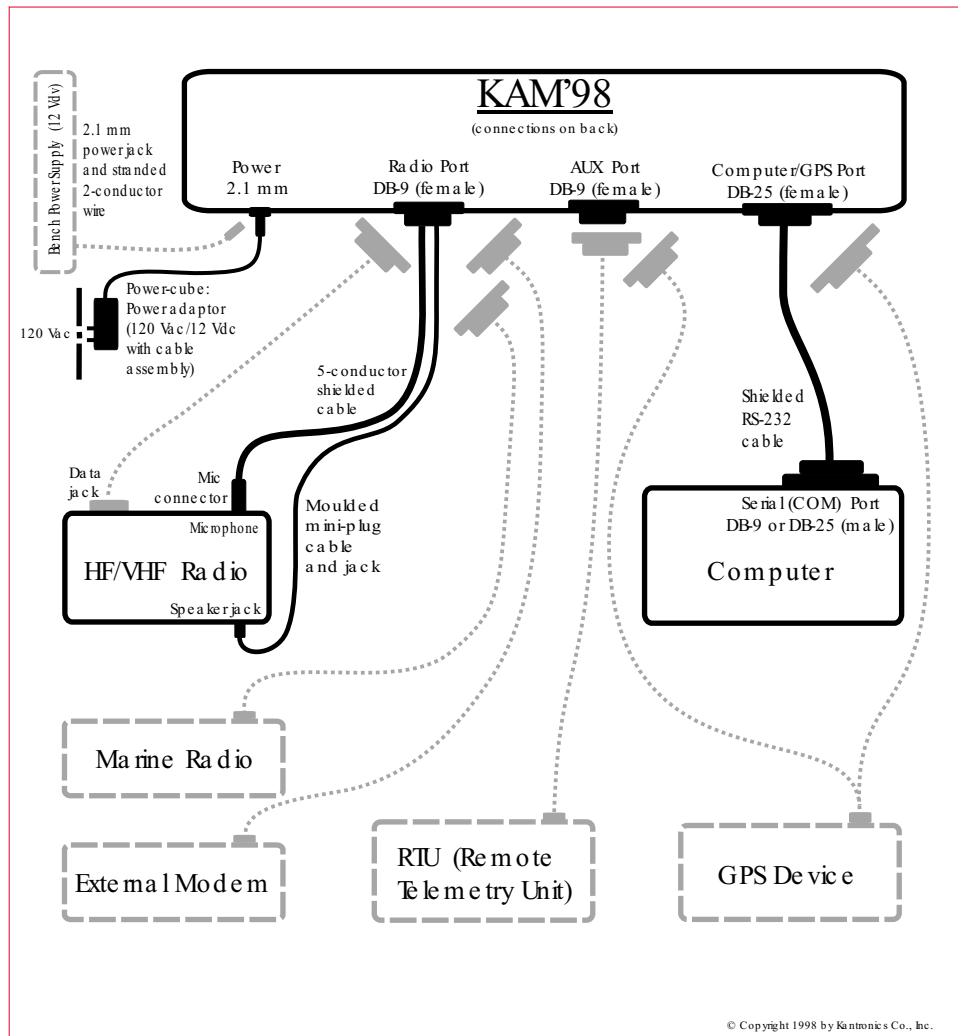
KAM'98
(connections on back)

Bench Power Supply (12 Vdv)

2.1 mm powerjack and stranded 2-conductor wire

Power
2.1 mm

Radio Port
DB-9 (female)

AUX Port
DB-9 (female)

Computer/GPS Port
DB-25 (female)

120 Vac

Power-cube: Power adaptor (120 Vac/12 Vdc with cable assembly)

5-conductor shielded cable

Shielded RS-232 cable

Data jack

Mic connector

Microphone

HF/VHF Radio

Speaker jack

Moulded mini-plug cable and jack

Serial (COM) Port
DB-9 or DB-25 (male)

Computer

Marine Radio

External Modem

RTU (Remote Telemetry Unit)

GPS Device

© Copyright 1998 by Kantronics Co., Inc.